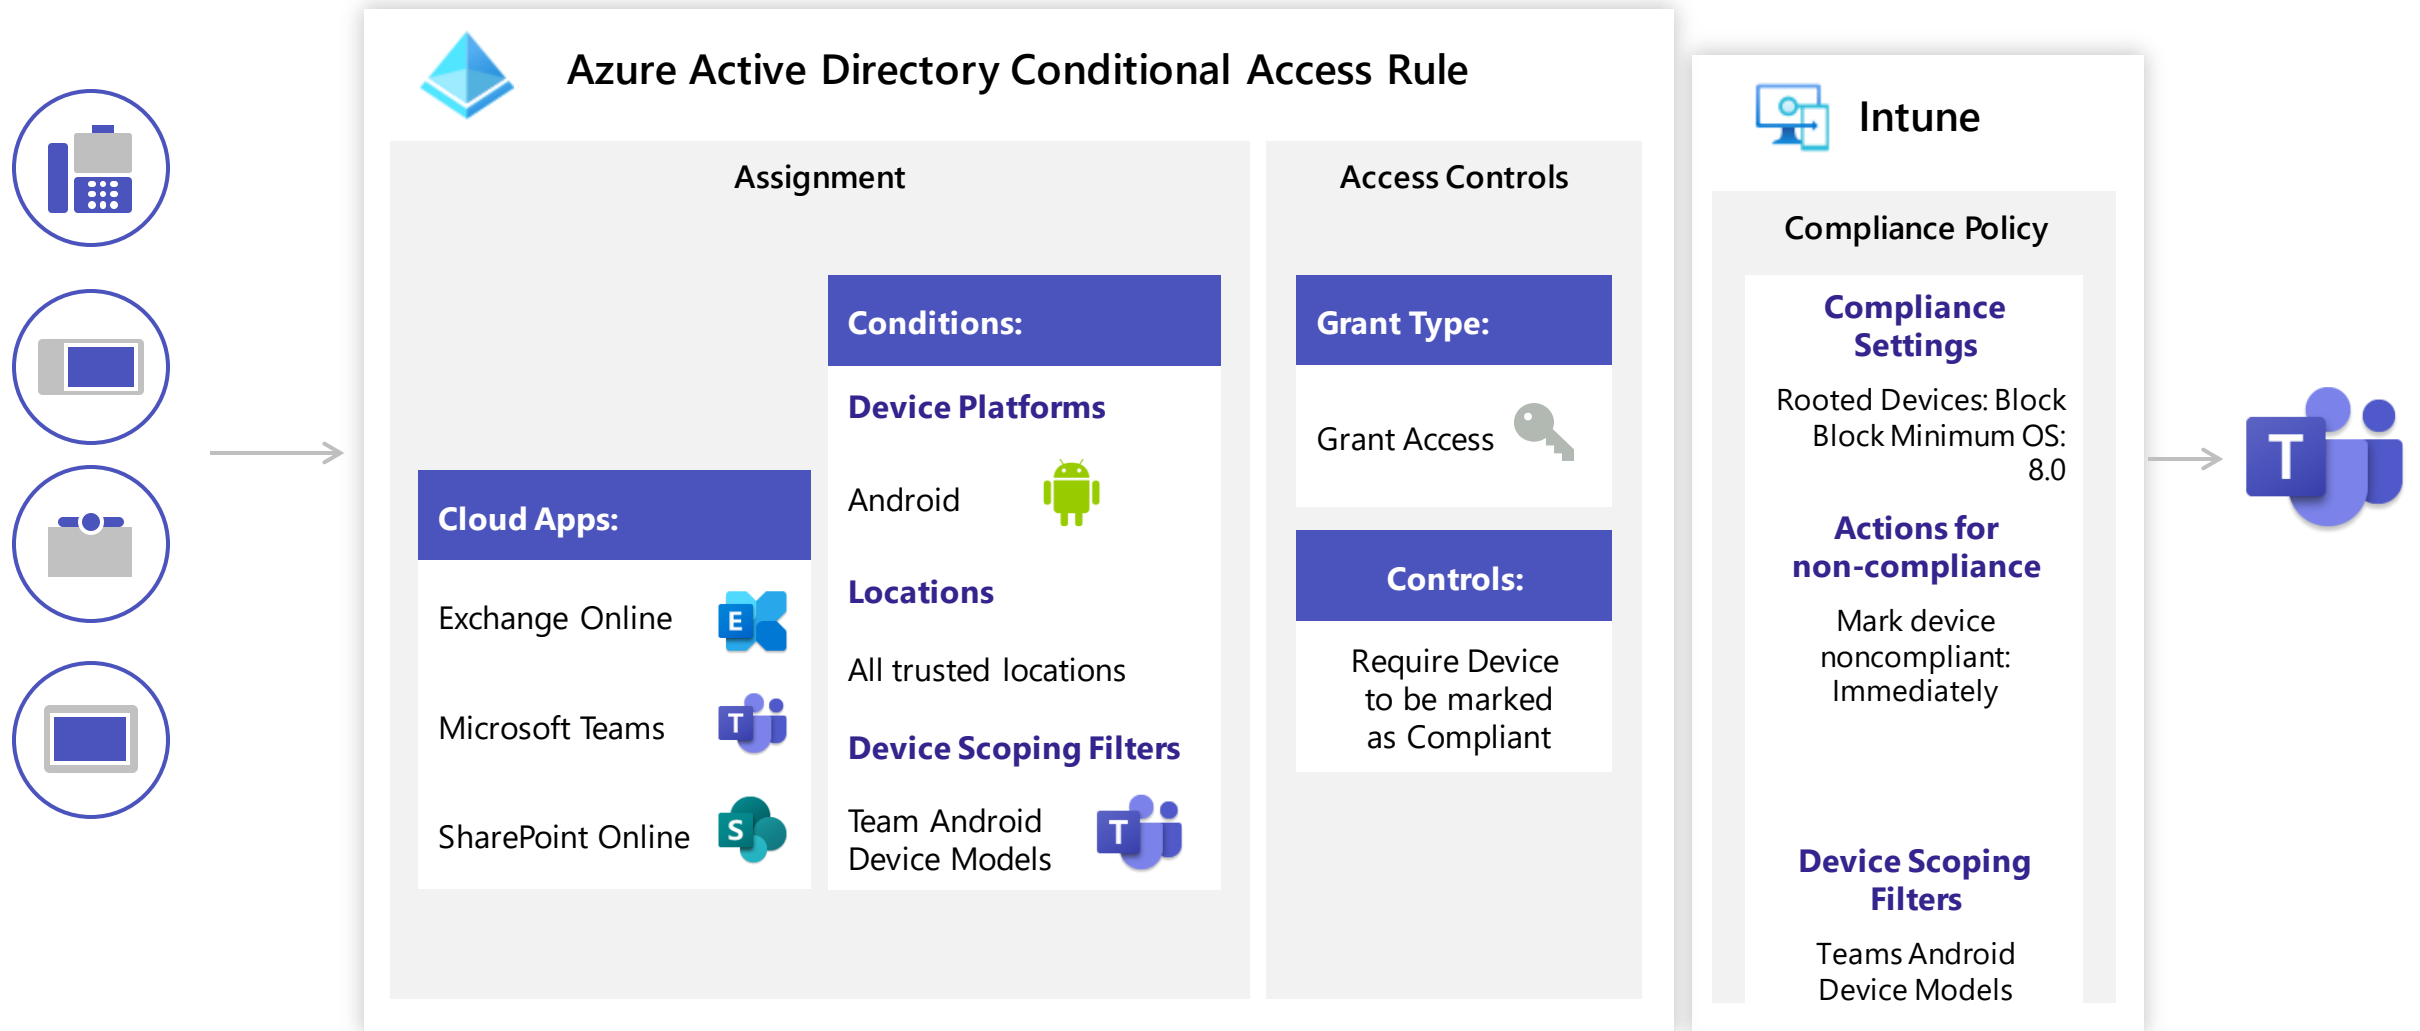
Azure Active Directory Conditional Access Rule

Assignment

Cloud Apps:

Exchange Online

Microsoft Teams

SharePoint Online

Conditions:

Device Platforms

Android

Locations

All trusted locations

Device Scoping Filters

Team Android Device Models

Access Controls

Grant Type:

Grant Access

Controls:

Require Device to be marked as Compliant

Intune

Compliance Policy

Compliance Settings

Rooted Devices: Block
Block Minimum OS: 8.0

Actions for non-compliance

Mark device noncompliant: Immediately

Device Scoping Filters

Teams Android Device Models